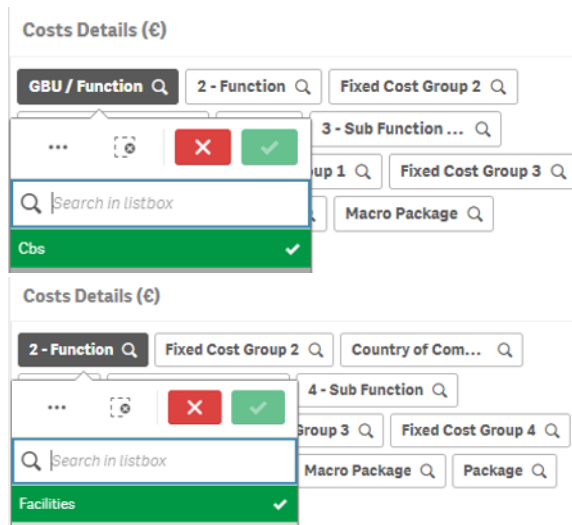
Costs Details (€)

GBU / Function

2 - Function

Fixed Cost Group 2

3 - Sub Function ...

...

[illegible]oup 1

Fixed Cost Group 3

Search in listbox

Macro Package

Cbs

Costs Details (€)

2 - Function

Fixed Cost Group 2

Country of Com...

...

4 - Sub Function

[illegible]Group 3

Fixed Cost Group 4

Search in listbox

Macro Package

Package

Facilities